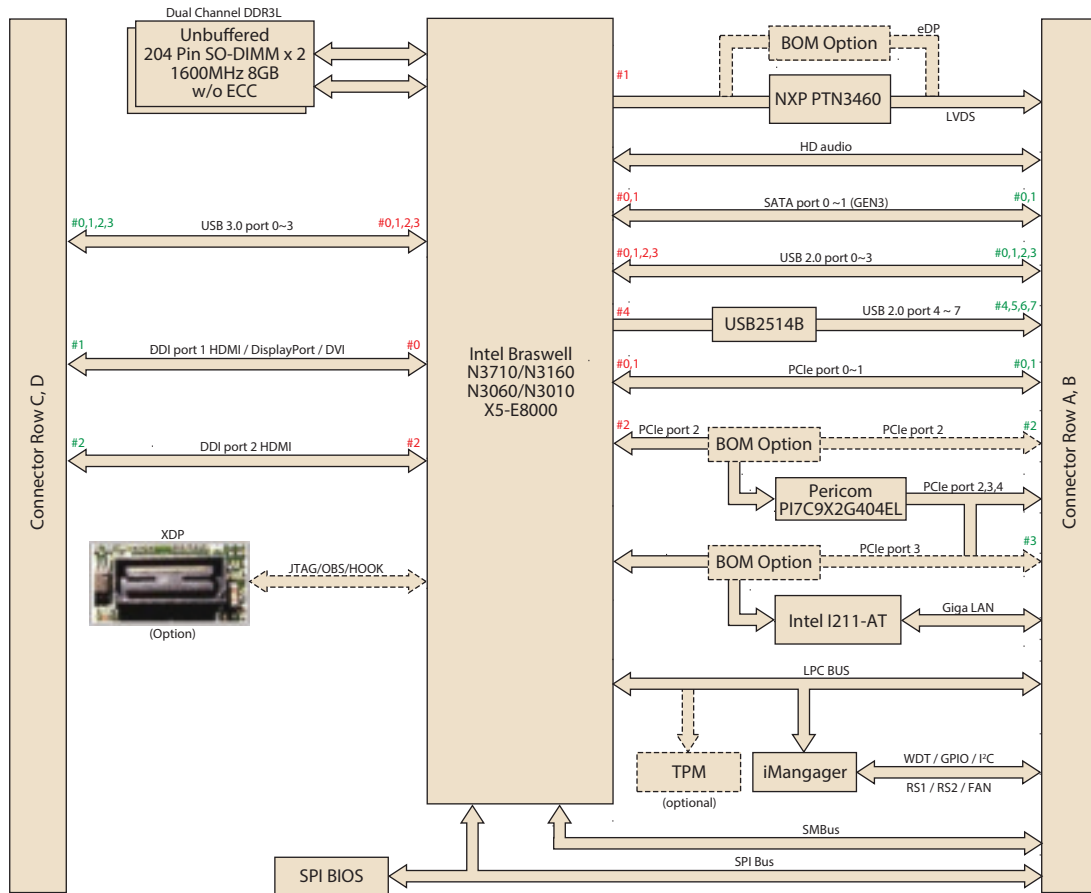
Connector Row C, D

Dual Channel DDR3L
Unbuffered
204 Pin SO-DIMM x 2
1600MHz 8GB
w/o ECC

#0,1,2,3
USB 3.0 port 0~3
#0,1,2,3

#1
DDI port 1 HDMI / DisplayPort / DVI
#0

#2
DDI port 2 HDMI
#2

XDP
(Option)
JTAG/OBS/HOOK

Intel Braswell
N3710/N3160
N3060/N3010
X5-E8000

SPI BIOS

#1
BOM Option
eDP
NXP PTN3460
LVDS

HD audio

#0,1
SATA port 0 ~1 (GEN3)
#0,1

#0,1,2,3
USB 2.0 port 0~3
#0,1,2,3

#4
USB2514B
USB 2.0 port 4 ~ 7
#4,5,6,7

#0,1
PCIe port 0~1
#0,1

#2
PCIe port 2
BOM Option
PCIe port 2
#2

Pericom
PI7C9X2G404EL
PCIe port 2,3,4

BOM Option
PCIe port 3
#3

Intel I211-AT
Giga LAN

LPC BUS

TPM
(optional)

iMangager
WDT / GPIO / I$^2$C
RS1 / RS2 / FAN

SMBus

SPI Bus

Connector Row A, B